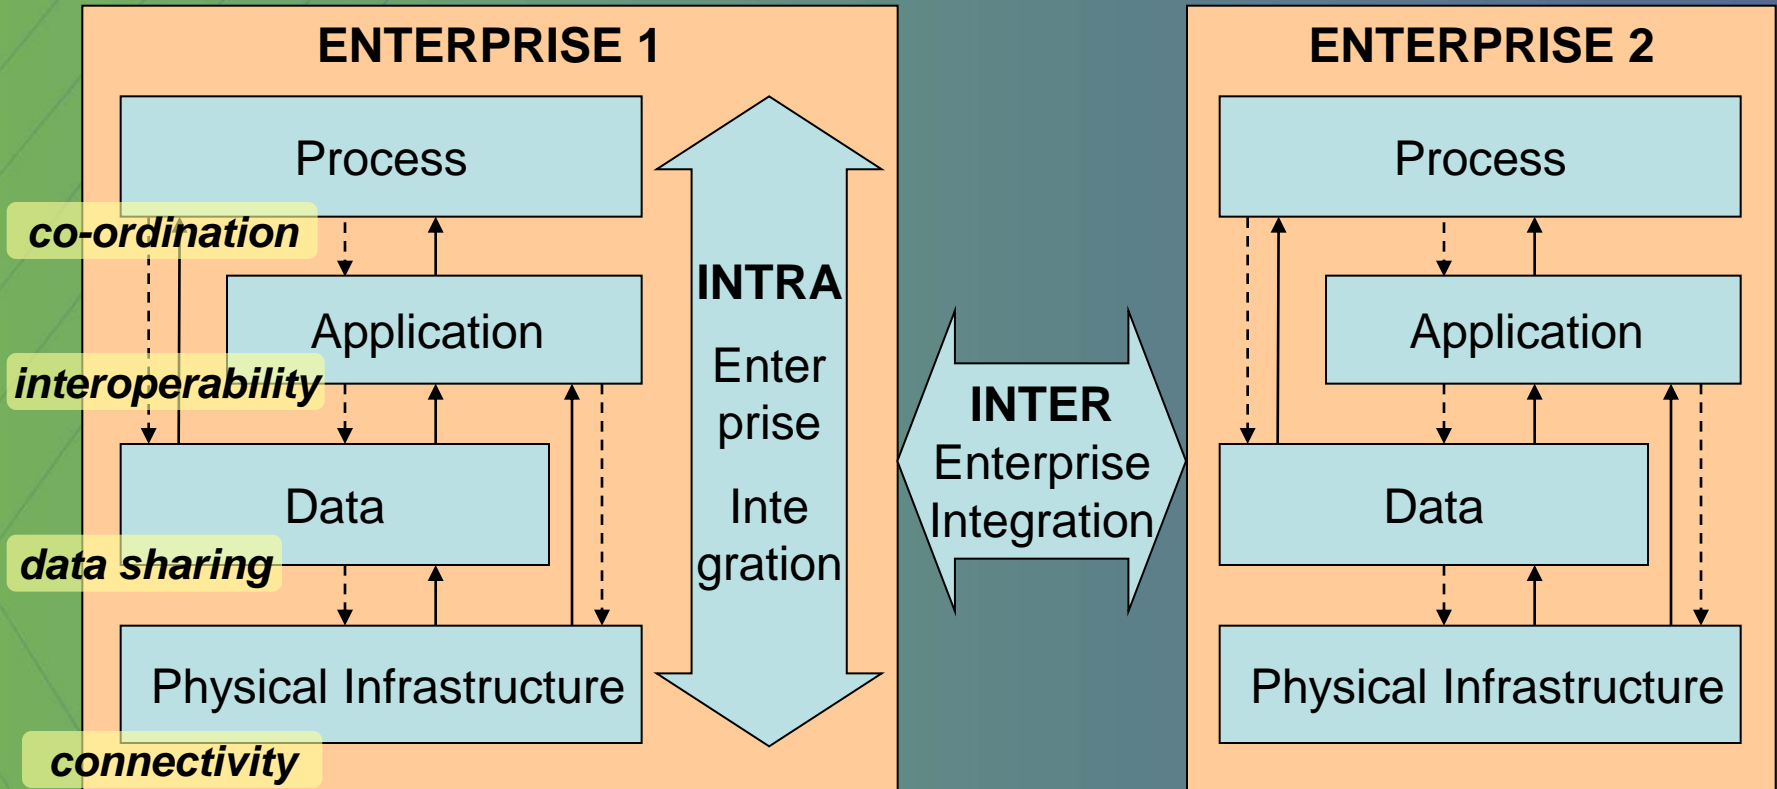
ENTERPRISE 1

Process

co-ordination

Application

interoperability

Data

data sharing

Physical Infrastructure

connectivity

INTRA
Enter prise
Inte gration

INTER
Enterprise
Integration

ENTERPRISE 2

Process

Application

Data

Physical Infrastructure